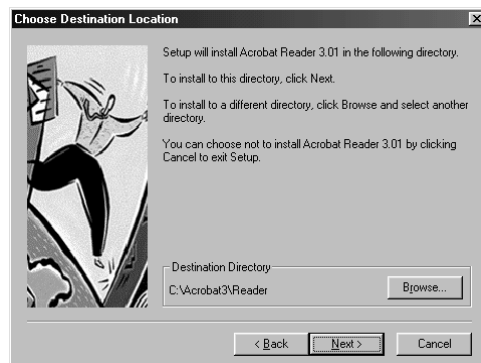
Choose Destination Location

Setup will install Acrobat Reader 3.01 in the following directory.

To install to this directory, click Next.

To install to a different directory, click Browse and select another directory.

You can choose not to install Acrobat Reader 3.01 by clicking Cancel to exit Setup.

Destination Directory

C:\Acrobat3\Reader

Browse...

< Back

Next >

Cancel